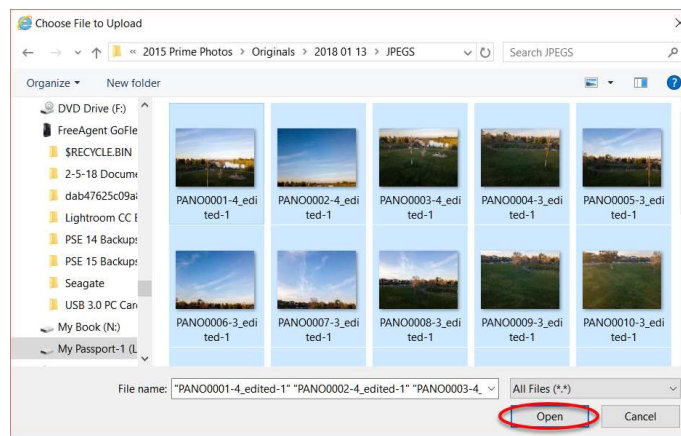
Choose File to Upload

« 2015 Prime Photos › Originals › 2018 01 13 › JPEGS

Search JPEGS

Organize ▾ New folder

DVD Drive (F:)
FreeAgent GoFle
$RECYCLE.BIN
2-5-18 Docume
dab47625c09a
Lightroom CC E
PSE 14 Backups
PSE 15 Backups
Seagate
USB 3.0 PC Car
My Book (N:)
My Passport-1 (L

PANO0001-4_edited-1
PANO0002-4_edited-1
PANO0003-4_edited-1
PANO0004-3_edited-1
PANO0005-3_edited-1
PANO0006-3_edited-1
PANO0007-3_edited-1
PANO0008-3_edited-1
PANO0009-3_edited-1
PANO0010-3_edited-1

File name: "PANO0001-4_edited-1" "PANO0002-4_edited-1" "PANO0003-4_

All Files (*.*)

Open

Cancel